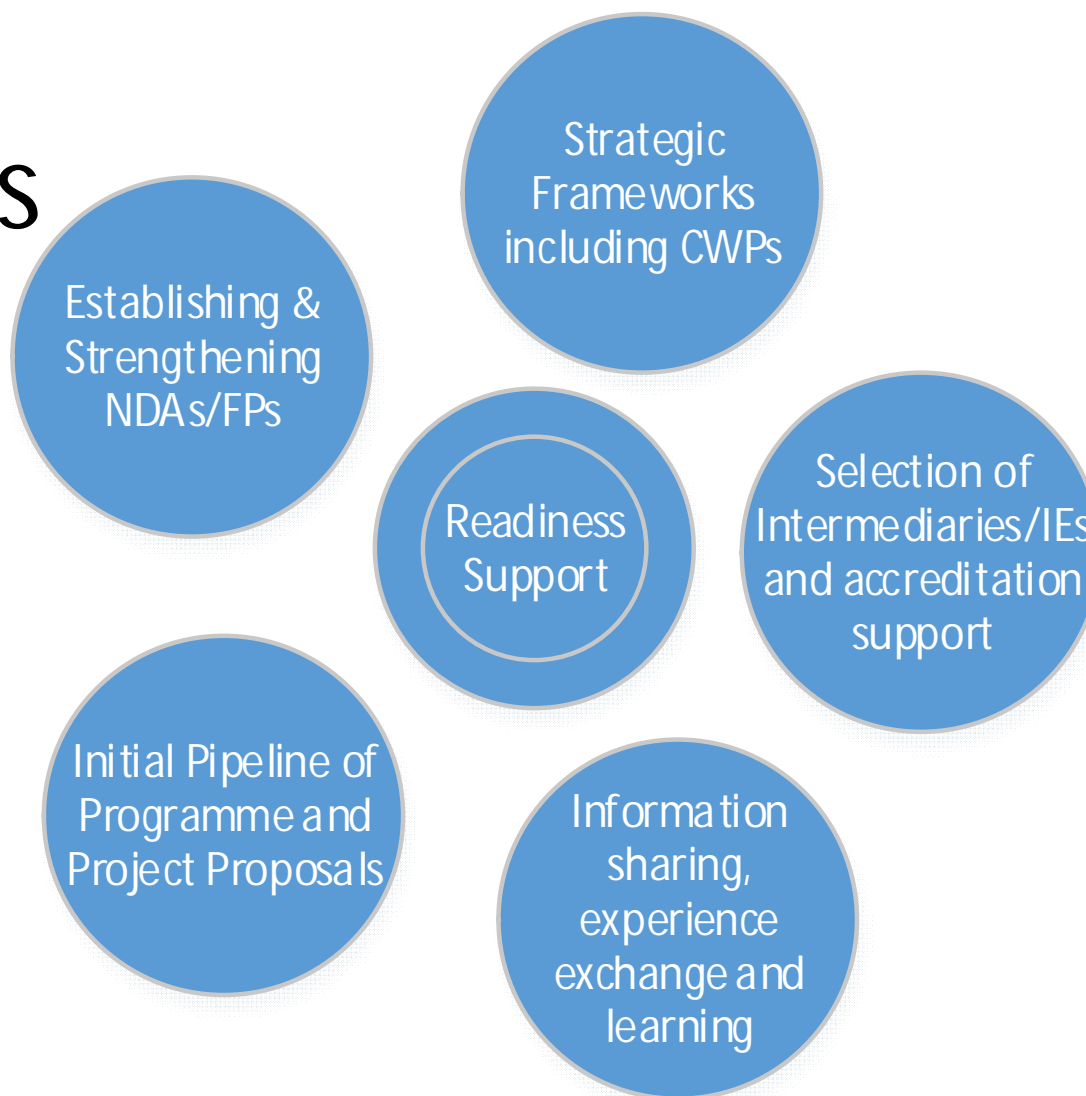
S

Strategic Frameworks including CWPs

Establishing & Strengthening NDAs/FPs

Readiness Support

Selection of Intermediaries/IEs and accreditation support

Initial Pipeline of Programme and Project Proposals

Information sharing, experience exchange and learning